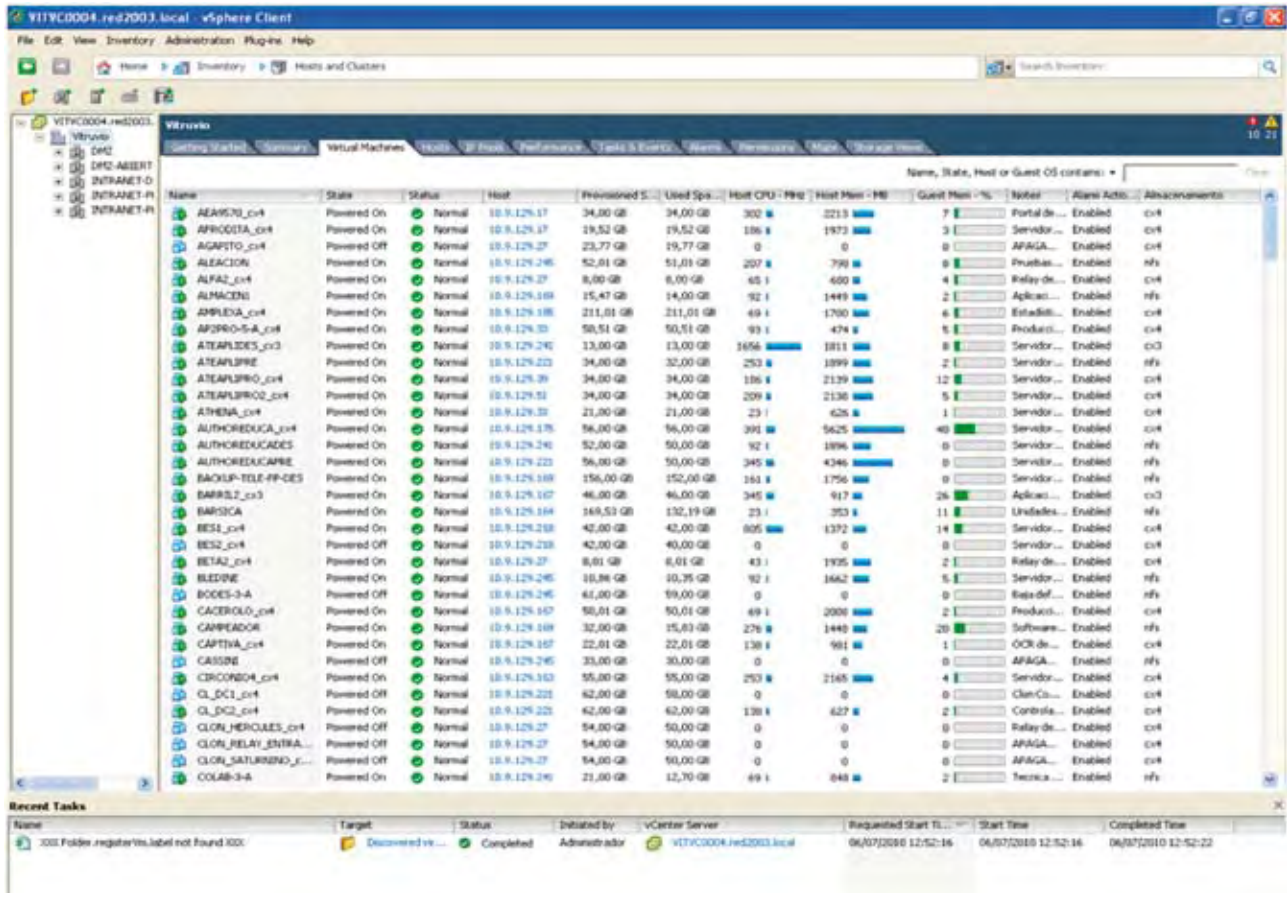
VITVC0004.red2003.local - vSphere Client

File Edit View Inventory Administration Plug-ins Help

Home Inventory Hosts and Clusters

Search Inventory

VITVC0004.red2003.
Vitruvio
DMZ
DMZ-ABIERT
INTRANET-D
INTRANET-PI
INTRANET-PI

Vitruvio

Getting Started Summary Virtual Machines Hosts IP Pools Performance Tasks & Events Alarms Permissions Maps Storage Views

Name, State, Host or Guest OS contains: Clear

| Name | State | Status | Host | Provisioned S... | Used Spa... | Host CPU - MHz | Host Mem - MB | Guest Mem - % | Notes | Alarm Actio... | Almacenamiento |
|---|---|---|---|---|---|---|---|---|---|---|---|
| AEA9570_cx4 | Powered On | Normal | 10.9.129.17 | 34,00 GB | 34,00 GB | 302 | 2213 | 7 | Portal de... | Enabled | cx4 |
| AFRODITA_cx4 | Powered On | Normal | 10.9.129.17 | 19,52 GB | 19,52 GB | 186 | 1973 | 3 | Servidor... | Enabled | cx4 |
| AGAPITO_cx4 | Powered Off | Normal | 10.9.129.27 | 23,77 GB | 19,77 GB | 0 | 0 | 0 | APAGA... | Enabled | cx4 |
| ALEACION | Powered On | Normal | 10.9.129.245 | 52,01 GB | 51,01 GB | 207 | 790 | 0 | Pruebas... | Enabled | nfs |
| ALFA2_cx4 | Powered On | Normal | 10.9.129.27 | 8,00 GB | 8,00 GB | 65 | 600 | 4 | Relay de... | Enabled | cx4 |
| ALMACEN1 | Powered On | Normal | 10.9.129.169 | 15,47 GB | 14,00 GB | 92 | 1449 | 2 | Aplicaci... | Enabled | nfs |
| AMPLEXA_cx4 | Powered On | Normal | 10.9.129.186 | 211,01 GB | 211,01 GB | 69 | 1700 | 6 | Estadísti... | Enabled | cx4 |
| AP2PRO-S-A_cx4 | Powered On | Normal | 10.9.129.33 | 50,51 GB | 50,51 GB | 93 | 474 | 5 | Producci... | Enabled | cx4 |
| ATEAPLIDES_cx3 | Powered On | Normal | 10.9.129.240 | 13,00 GB | 13,00 GB | 1656 | 1811 | 8 | Servidor... | Enabled | cx3 |
| ATEAPLIPRE | Powered On | Normal | 10.9.129.223 | 34,00 GB | 32,00 GB | 253 | 1899 | 2 | Servidor... | Enabled | nfs |
| ATEAPLIPRO_cx4 | Powered On | Normal | 10.9.129.39 | 34,00 GB | 34,00 GB | 186 | 2139 | 12 | Servidor... | Enabled | cx4 |
| ATEAPLIPRO2_cx4 | Powered On | Normal | 10.9.129.51 | 34,00 GB | 34,00 GB | 209 | 2138 | 5 | Servidor... | Enabled | cx4 |
| ATHENA_cx4 | Powered On | Normal | 10.9.129.33 | 21,00 GB | 21,00 GB | 23 | 626 | 1 | Servidor... | Enabled | cx4 |
| AUTHOREDUCA_cx4 | Powered On | Normal | 10.9.129.175 | 56,00 GB | 56,00 GB | 391 | 5625 | 40 | Servidor... | Enabled | cx4 |
| AUTHOREDUCADES | Powered On | Normal | 10.9.129.240 | 52,00 GB | 50,00 GB | 92 | 1896 | 0 | Servidor... | Enabled | nfs |
| AUTHOREDUCAPRE | Powered On | Normal | 10.9.129.223 | 56,00 GB | 50,00 GB | 345 | 4346 | 0 | Servidor... | Enabled | nfs |
| BACKUP-TELE-FP-DES | Powered On | Normal | 10.9.129.169 | 156,00 GB | 152,00 GB | 161 | 1756 | 0 | Servidor... | Enabled | nfs |
| BARRIL2_cx3 | Powered On | Normal | 10.9.129.167 | 46,00 GB | 46,00 GB | 345 | 917 | 26 | Aplicaci... | Enabled | cx3 |
| BARSICA | Powered On | Normal | 10.9.129.164 | 169,53 GB | 132,19 GB | 23 | 353 | 11 | Unidades... | Enabled | nfs |
| BES1_cx4 | Powered On | Normal | 10.9.129.218 | 42,00 GB | 42,00 GB | 805 | 1372 | 14 | Servidor... | Enabled | cx4 |
| BES2_cx4 | Powered Off | Normal | 10.9.129.218 | 42,00 GB | 40,00 GB | 0 | 0 | 0 | Servidor... | Enabled | cx4 |
| BETA2_cx4 | Powered On | Normal | 10.9.129.27 | 8,01 GB | 8,01 GB | 43 | 1935 | 2 | Relay de... | Enabled | cx4 |
| BLEDINE | Powered On | Normal | 10.9.129.245 | 10,86 GB | 10,35 GB | 92 | 1662 | 5 | Servidor... | Enabled | nfs |
| BODES-3-A | Powered Off | Normal | 10.9.129.245 | 61,00 GB | 59,00 GB | 0 | 0 | 0 | Baja def... | Enabled | nfs |
| CACEROLO_cx4 | Powered On | Normal | 10.9.129.167 | 50,01 GB | 50,01 GB | 69 | 2000 | 2 | Producci... | Enabled | cx4 |
| CAMPEADOR | Powered On | Normal | 10.9.129.169 | 32,00 GB | 15,83 GB | 276 | 1440 | 20 | Software... | Enabled | nfs |
| CAPTIVA_cx4 | Powered On | Normal | 10.9.129.167 | 22,01 GB | 22,01 GB | 138 | 981 | 1 | OCR de... | Enabled | cx4 |
| CASSINI | Powered Off | Normal | 10.9.129.245 | 35,00 GB | 30,00 GB | 0 | 0 | 0 | APAGA... | Enabled | nfs |
| CIRCONIO4_cx4 | Powered On | Normal | 10.9.129.163 | 55,00 GB | 55,00 GB | 253 | 2165 | 4 | Servidor... | Enabled | cx4 |
| CL_DC1_cx4 | Powered Off | Normal | 10.9.129.221 | 62,00 GB | 58,00 GB | 0 | 0 | 0 | Clan Co... | Enabled | cx4 |
| CL_DC2_cx4 | Powered On | Normal | 10.9.129.221 | 62,00 GB | 62,00 GB | 138 | 627 | 2 | Controla... | Enabled | cx4 |
| CLON_HERCULES_cx4 | Powered Off | Normal | 10.9.129.27 | 54,00 GB | 50,00 GB | 0 | 0 | 0 | Relay de... | Enabled | cx4 |
| CLON_RELAY_ENTRA... | Powered Off | Normal | 10.9.129.27 | 54,00 GB | 50,00 GB | 0 | 0 | 0 | APAGA... | Enabled | cx4 |
| CLON_SATURNINO_c... | Powered Off | Normal | 10.9.129.27 | 54,00 GB | 50,00 GB | 0 | 0 | 0 | APAGA... | Enabled | cx4 |
| COLAB-3-A | Powered On | Normal | 10.9.129.245 | 21,00 GB | 12,70 GB | 69 | 848 | 2 | Tecnica... | Enabled | nfs |

Recent Tasks

| Name | Target | Status | Initiated by | vCenter Server | Requested Start Ti... | Start Time | Completed Time |
|---|---|---|---|---|---|---|---|
| XXX Folder.registerVm.label not found XXX | Discovered vi... | Completed | Administrador | VITVC0004.red2003.local | 06/07/2010 12:52:16 | 06/07/2010 12:52:16 | 06/07/2010 12:52:22 |